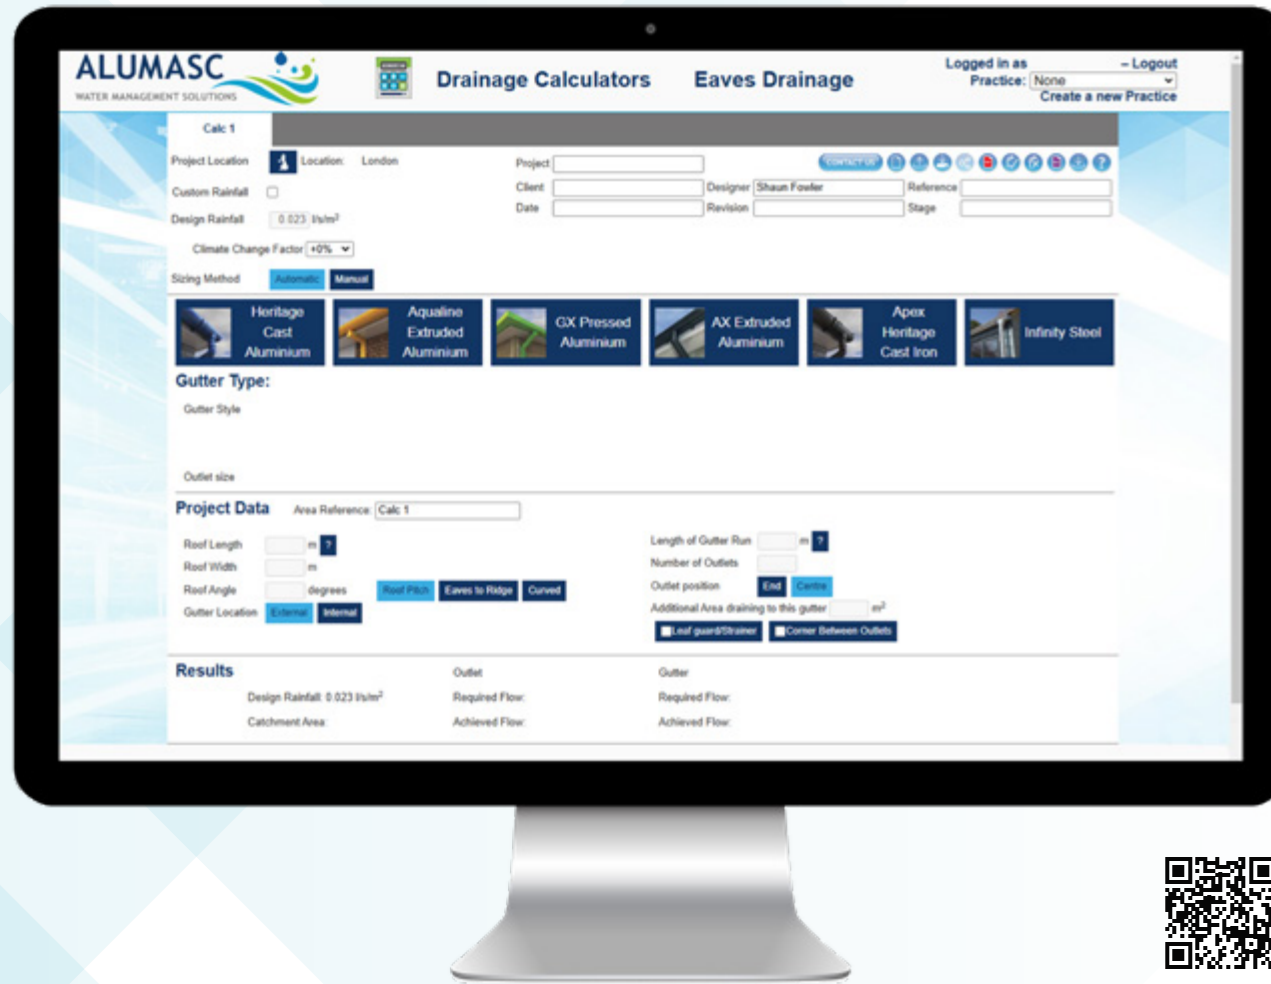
ALUMASC
WATER MANAGEMENT SOLUTIONS

Drainage Calculators Eaves Drainage

Logged in as – Logout
Practice: None
Create a new Practice

Calc 1

Project Location Location: London
Custom Rainfall
Design Rainfall 0.023 l/s/m²
Climate Change Factor +0%
Sizing Method Automatic Manual

Project
Client Designer Shaun Fowler Reference
Date Revision Stage

CONTACT US

Heritage Cast Aluminium
Aqualine Extruded Aluminium
GX Pressed Aluminium
AX Extruded Aluminium
Apex Heritage Cast Iron
Infinity Steel

Gutter Type:
Gutter Style

Outlet size

Project Data Area Reference: Calc 1

Roof Length m ?
Roof Width m
Roof Angle degrees Roof Pitch Eaves to Ridge Curved
Gutter Location External Internal

Length of Gutter Run m ?
Number of Outlets
Outlet position End Centre
Additional Area draining to this gutter m²
Leaf guard/Strainer Corner Between Outlets

Results
Design Rainfall: 0.023 l/s/m²
Catchment Area:
Outlet
Required Flow:
Achieved Flow:
Gutter
Required Flow:
Achieved Flow: